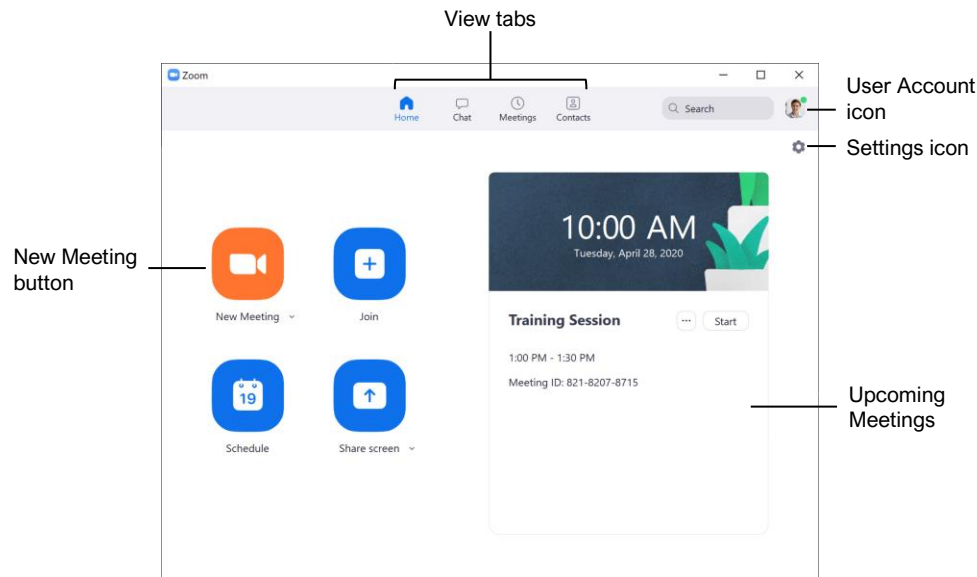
View tabs

Zoom

Home Chat Meetings Contacts

Search

User Account icon

Settings icon

New Meeting button

New Meeting

Join

Schedule

19

Share screen

10:00 AM
Tuesday, April 28, 2020

Training Session

···

Start

1:00 PM - 1:30 PM

Meeting ID: 821-8207-8715

Upcoming Meetings